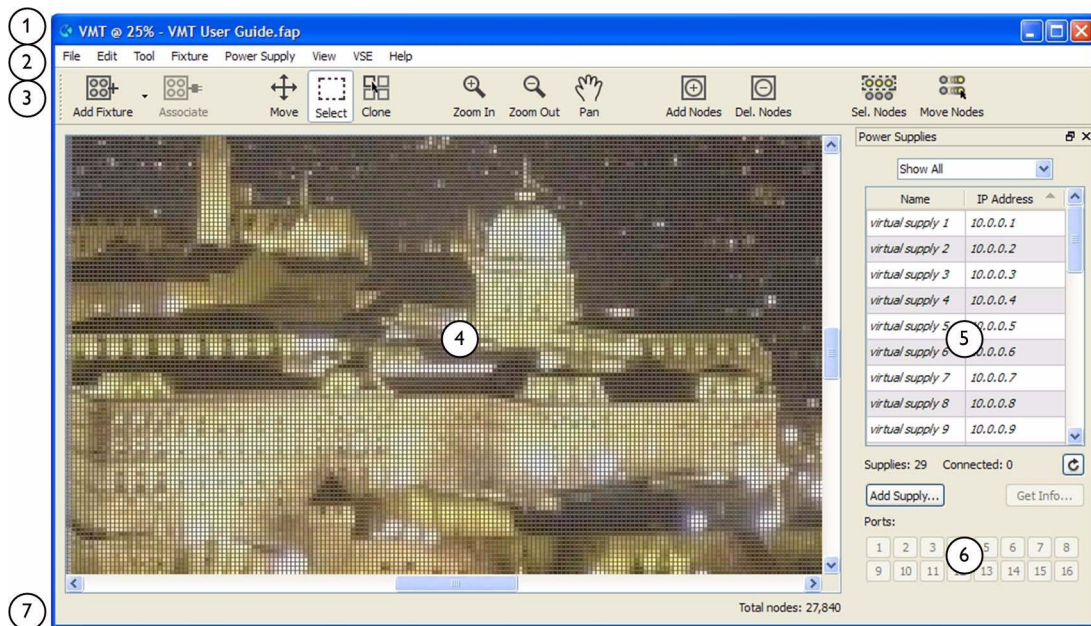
1
VMT @ 25% - VMT User Guide.fap

2
File Edit Tool Fixture Power Supply View VSE Help

3
Add Fixture Associate Move Select Clone Zoom In Zoom Out Pan Add Nodes Del. Nodes Sel. Nodes Move Nodes

4

Power Supplies

Show All

| Name | IP Address |
|---|---|
| virtual supply 1 | 10.0.0.1 |
| virtual supply 2 | 10.0.0.2 |
| virtual supply 3 | 10.0.0.3 |
| virtual supply 4 | 10.0.0.4 |
| virtual supply 5 | 10.0.0.5 |
| virtual supply 6 | 10.0.0.6 |
| virtual supply 7 | 10.0.0.7 |
| virtual supply 8 | 10.0.0.8 |
| virtual supply 9 | 10.0.0.9 |

5

Supplies: 29 Connected: 0

Add Supply... Get Info...

Ports:

1 2 3 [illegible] 5 6 7 8
9 10 11 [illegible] 13 14 15 16

6

7
Total nodes: 27,840